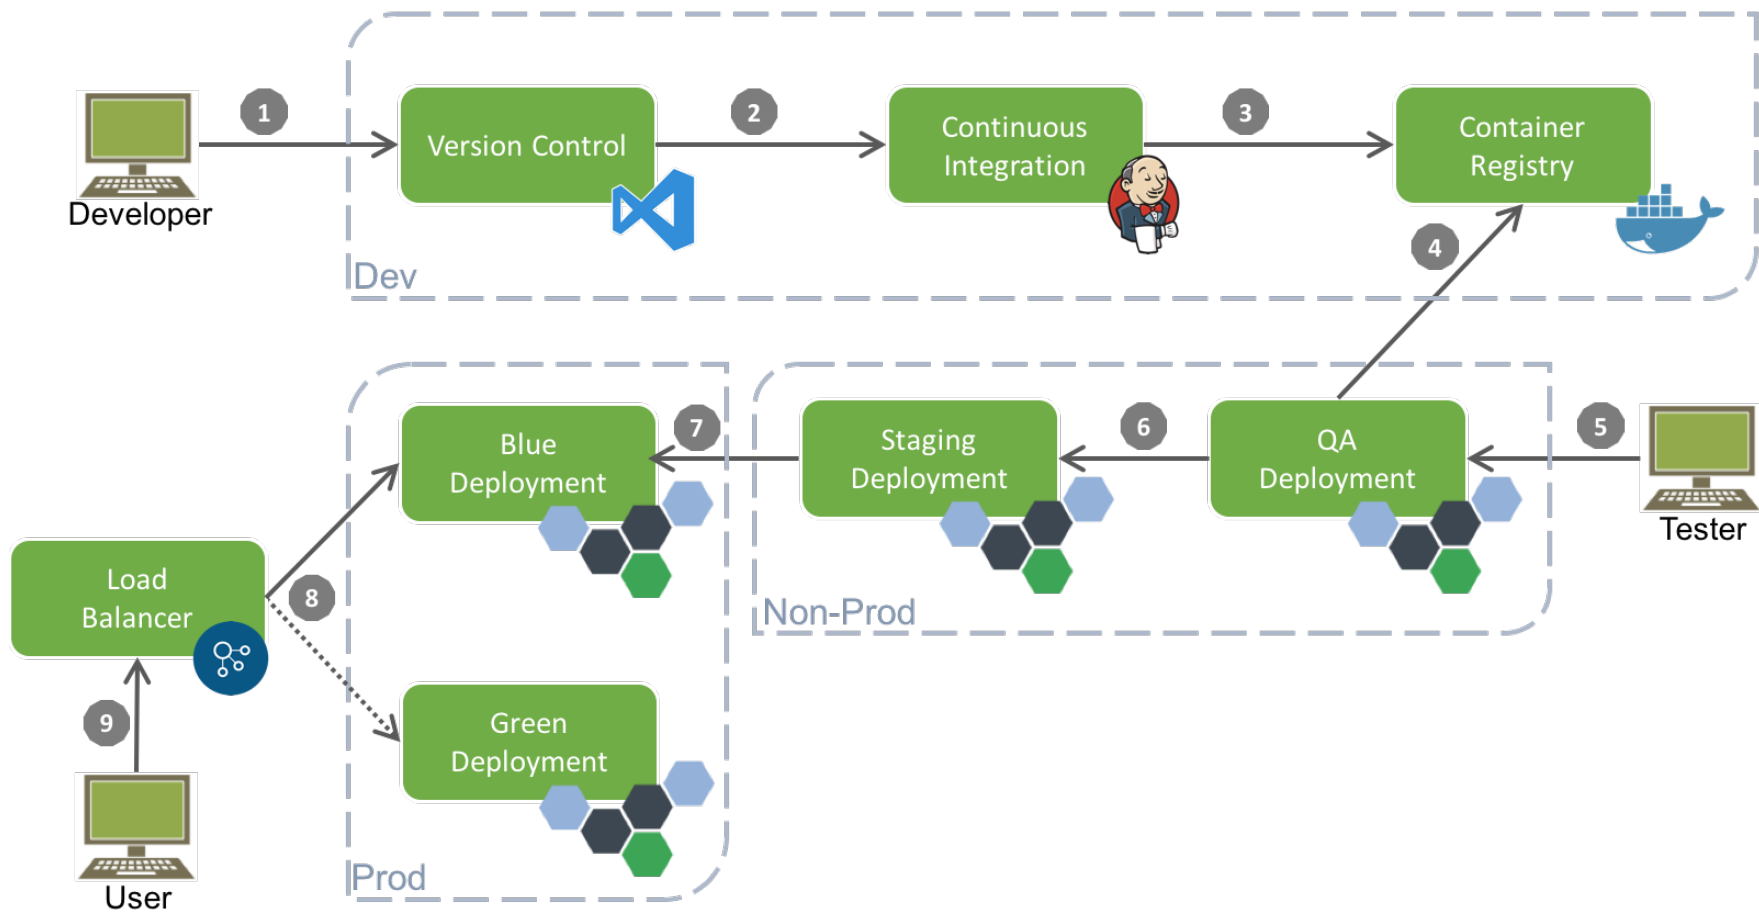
Developer

1

Version Control

2

Continuous Integration

3

Container Registry

Dev

4

Blue Deployment

7

Staging Deployment

6

QA Deployment

5

Tester

Non-Prod

Load Balancer

8

Green Deployment

9

User

Prod